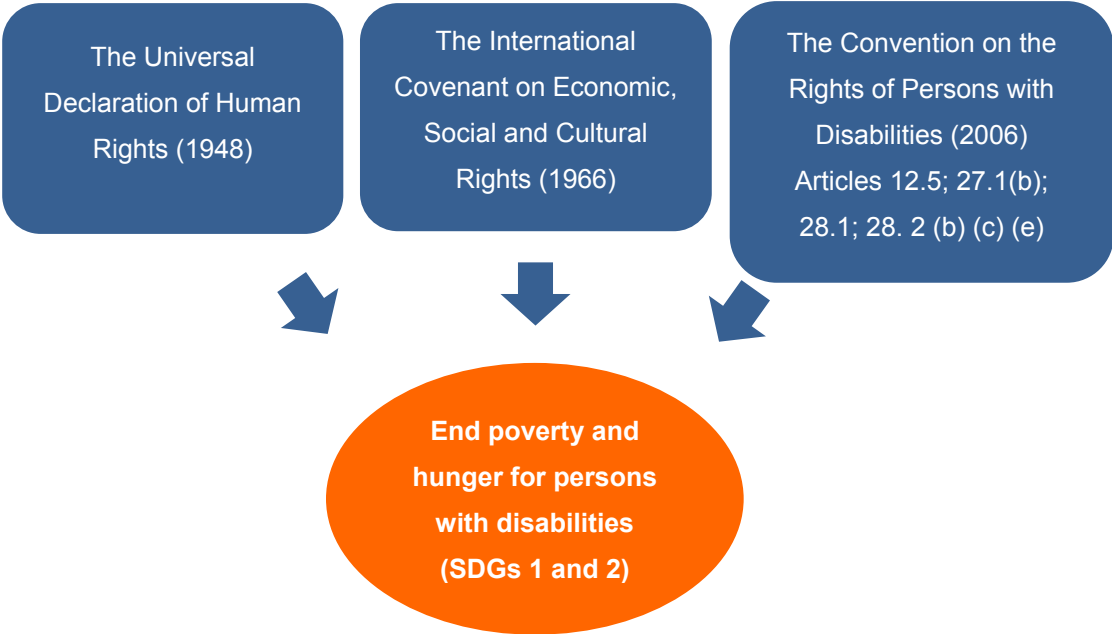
The Universal Declaration of Human Rights (1948)

The International Covenant on Economic, Social and Cultural Rights (1966)

The Convention on the Rights of Persons with Disabilities (2006) Articles 12.5; 27.1(b); 28.1; 28. 2 (b) (c) (e)

End poverty and hunger for persons with disabilities (SDGs 1 and 2)